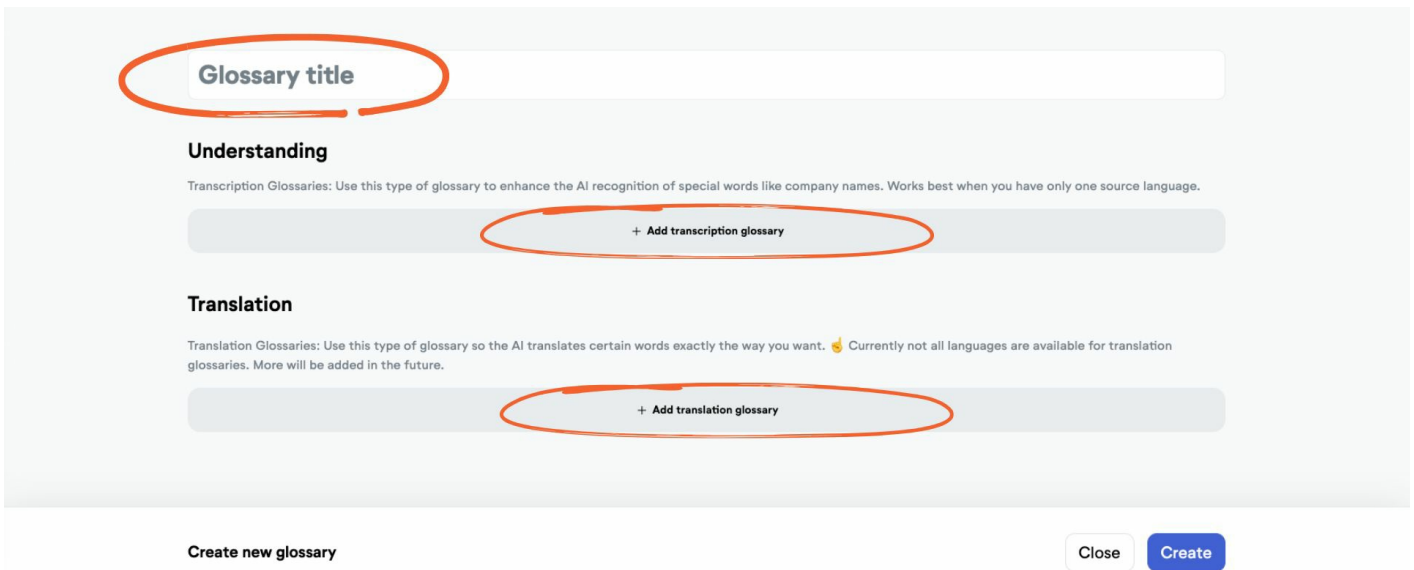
Glossary title

Understanding

Transcription Glossaries: Use this type of glossary to enhance the AI recognition of special words like company names. Works best when you have only one source language.

+ Add transcription glossary

Translation

Translation Glossaries: Use this type of glossary so the AI translates certain words exactly the way you want. ☝ Currently not all languages are available for translation glossaries. More will be added in the future.

+ Add translation glossary

Create new glossary

Close

Create